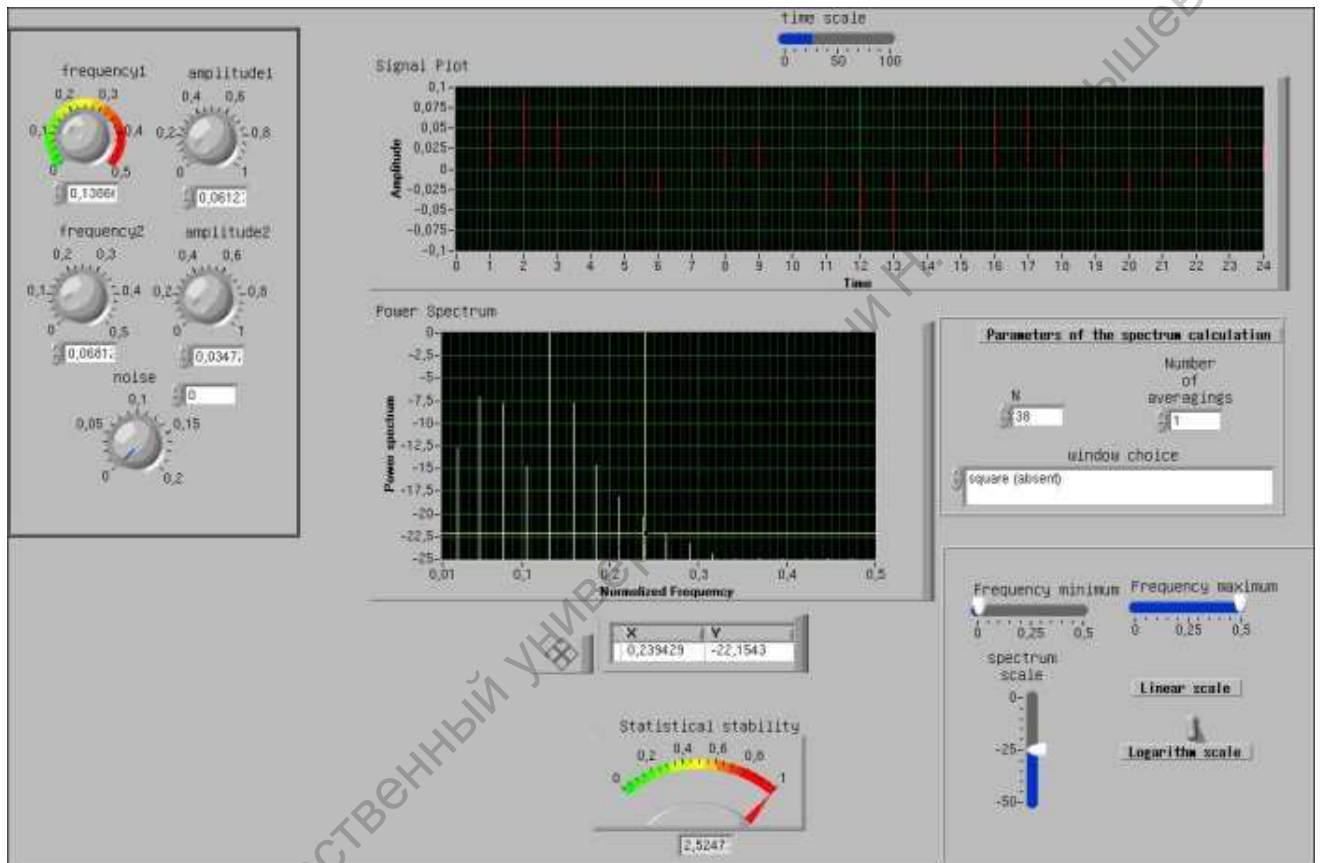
time scale
0 50 100

frequency1
0,2 0,3
0,1 0,4
0 0,5
0,13661

amplitude1
0,4 0,6
0,2 0,8
0 1
0,06123

frequency2
0,2 0,3
0,1 0,4
0 0,5
0,06812

amplitude2
0,4 0,6
0,2 0,8
0 1
0,03472

noise
0
0,1
0,05 0,15
0 0,2

Signal Plot
0,1
0,075
0,05
0,025
0
-0,025
-0,05
-0,075
-0,1
Amplitude
0 1 2 3 4 5 6 7 8 9 10 11 12 13 14 15 16 17 18 19 20 21 22 23 24
Time

Power Spectrum
0
-2,5
-5
-7,5
-10
-12,5
-15
-17,5
-20
-22,5
-25
Power spectrum
0,01 0,1 0,2 0,3 0,4 0,5
Normalized Frequency

| X | Y |
|---|---|
| 0,239429 | -22,1543 |

Parameters of the spectrum calculation
N
38
Number of averagings
1
window choice
square (absent)

Frequency minimum
0 0,25 0,5
Frequency maximum
0 0,25 0,5
spectrum scale
0
-25
-50
Linear scale
Logarithm scale

Statistical stability
0,2 0,4 0,6 0,8
0 1
2,5247